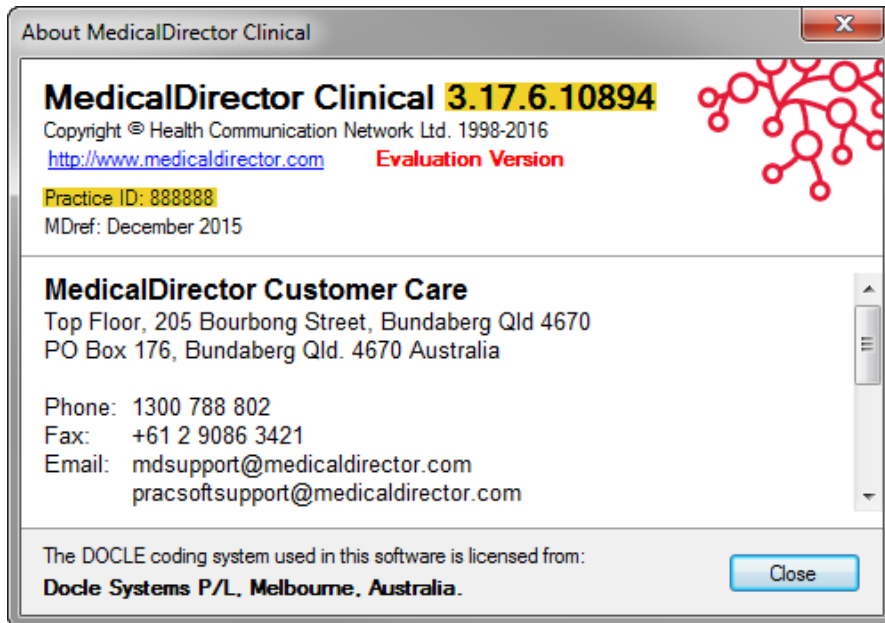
About MedicalDirector Clinical

MedicalDirector Clinical 3.17.6.10894

Copyright © Health Communication Network Ltd. 1998-2016

http://www.medicaldirector.com Evaluation Version

Practice ID: 888888

MDref: December 2015

MedicalDirector Customer Care

Top Floor, 205 Bourbong Street, Bundaberg Qld 4670

PO Box 176, Bundaberg Qld. 4670 Australia

Phone: 1300 788 802

Fax: +61 2 9086 3421

Email: mdsupport@medicaldirector.com

pracsoftsupport@medicaldirector.com

The DOCLE coding system used in this software is licensed from:

Docle Systems P/L, Melbourne, Australia.

Close